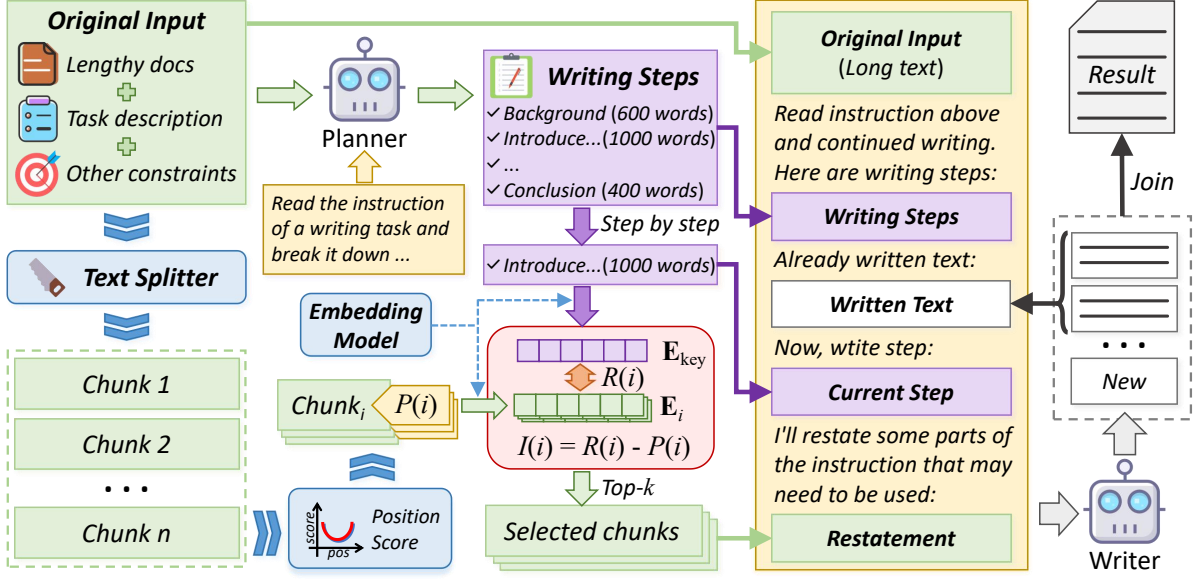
Original Input

Lengthy docs

Task description

Other constraints

Planner

Read the instruction of a writing task and break it down ...

Writing Steps

✓ Background (600 words)
✓ Introduce...(1000 words)
✓ ...
✓ Conclusion (400 words)

Step by step

✓ Introduce...(1000 words)

Text Splitter

Embedding Model

Chunk 1

Chunk 2

• • •

Chunk n

$Chunk_i$ $P(i)$

$\mathbf{E}_{\text{key}}$

$R(i)$

$\mathbf{E}_i$

$I(i) = R(i) - P(i)$

Top-$k$

score pos Position Score

Selected chunks

Original Input (Long text)

Read instruction above and continued writing. Here are writing steps:

Writing Steps

Already written text:

Written Text

Now, wtite step:

Current Step

I'll restate some parts of the instruction that may need to be used:

Restatement

Result

Join

• • •

New

Writer